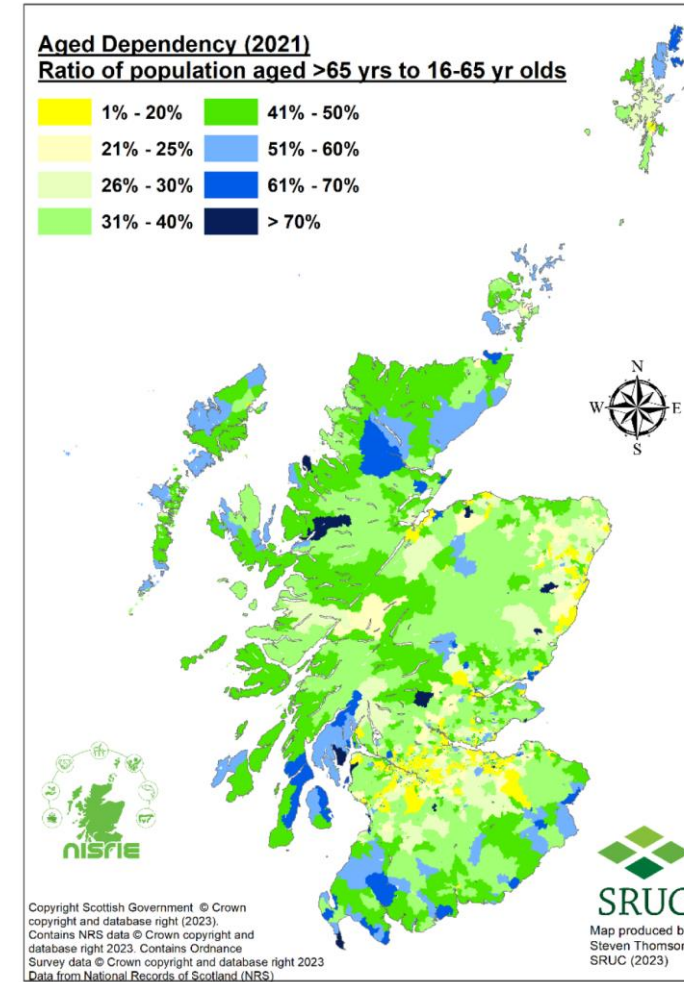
Aged Dependency (2021)
Ratio of population aged >65 yrs to 16-65 yr olds

1% - 20%
21% - 25%
26% - 30%
31% - 40%
41% - 50%
51% - 60%
61% - 70%
> 70%

N
W
E
S

nisrie

SRUC

Copyright Scottish Government © Crown copyright and database right (2023). Contains NRS data © Crown copyright and database right 2023. Contains Ordnance Survey data © Crown copyright and database right 2023 Data from National Records of Scotland (NRS)

Map produced b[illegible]
Steven Thomson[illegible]
SRUC (2023)